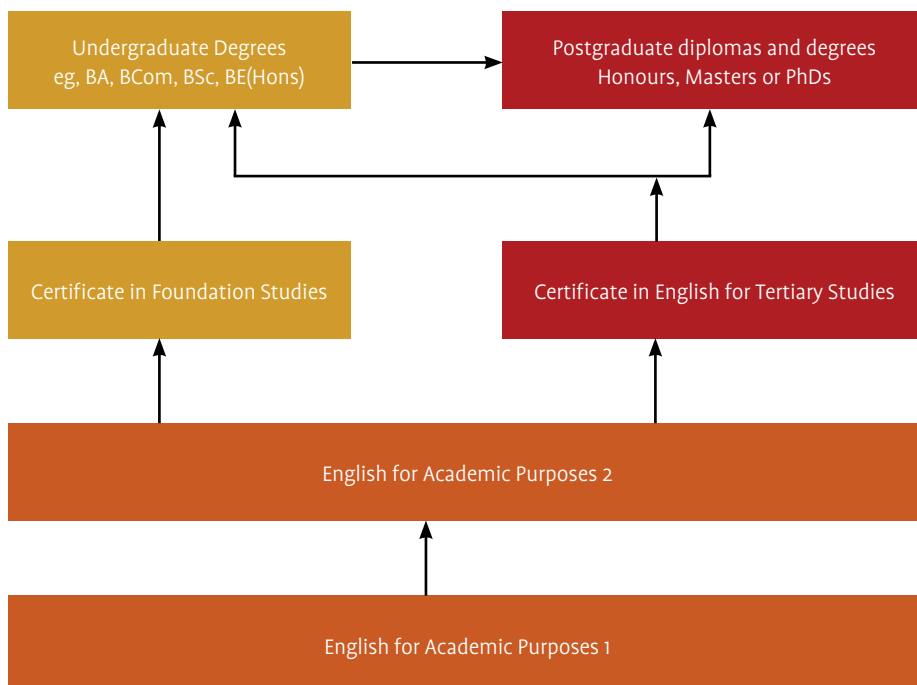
Undergraduate Degrees
eg, BA, BCom, BSc, BE(Hons)

Postgraduate diplomas and degrees
Honours, Masters or PhDs

Certificate in Foundation Studies

Certificate in English for Tertiary Studies

English for Academic Purposes 2

English for Academic Purposes 1